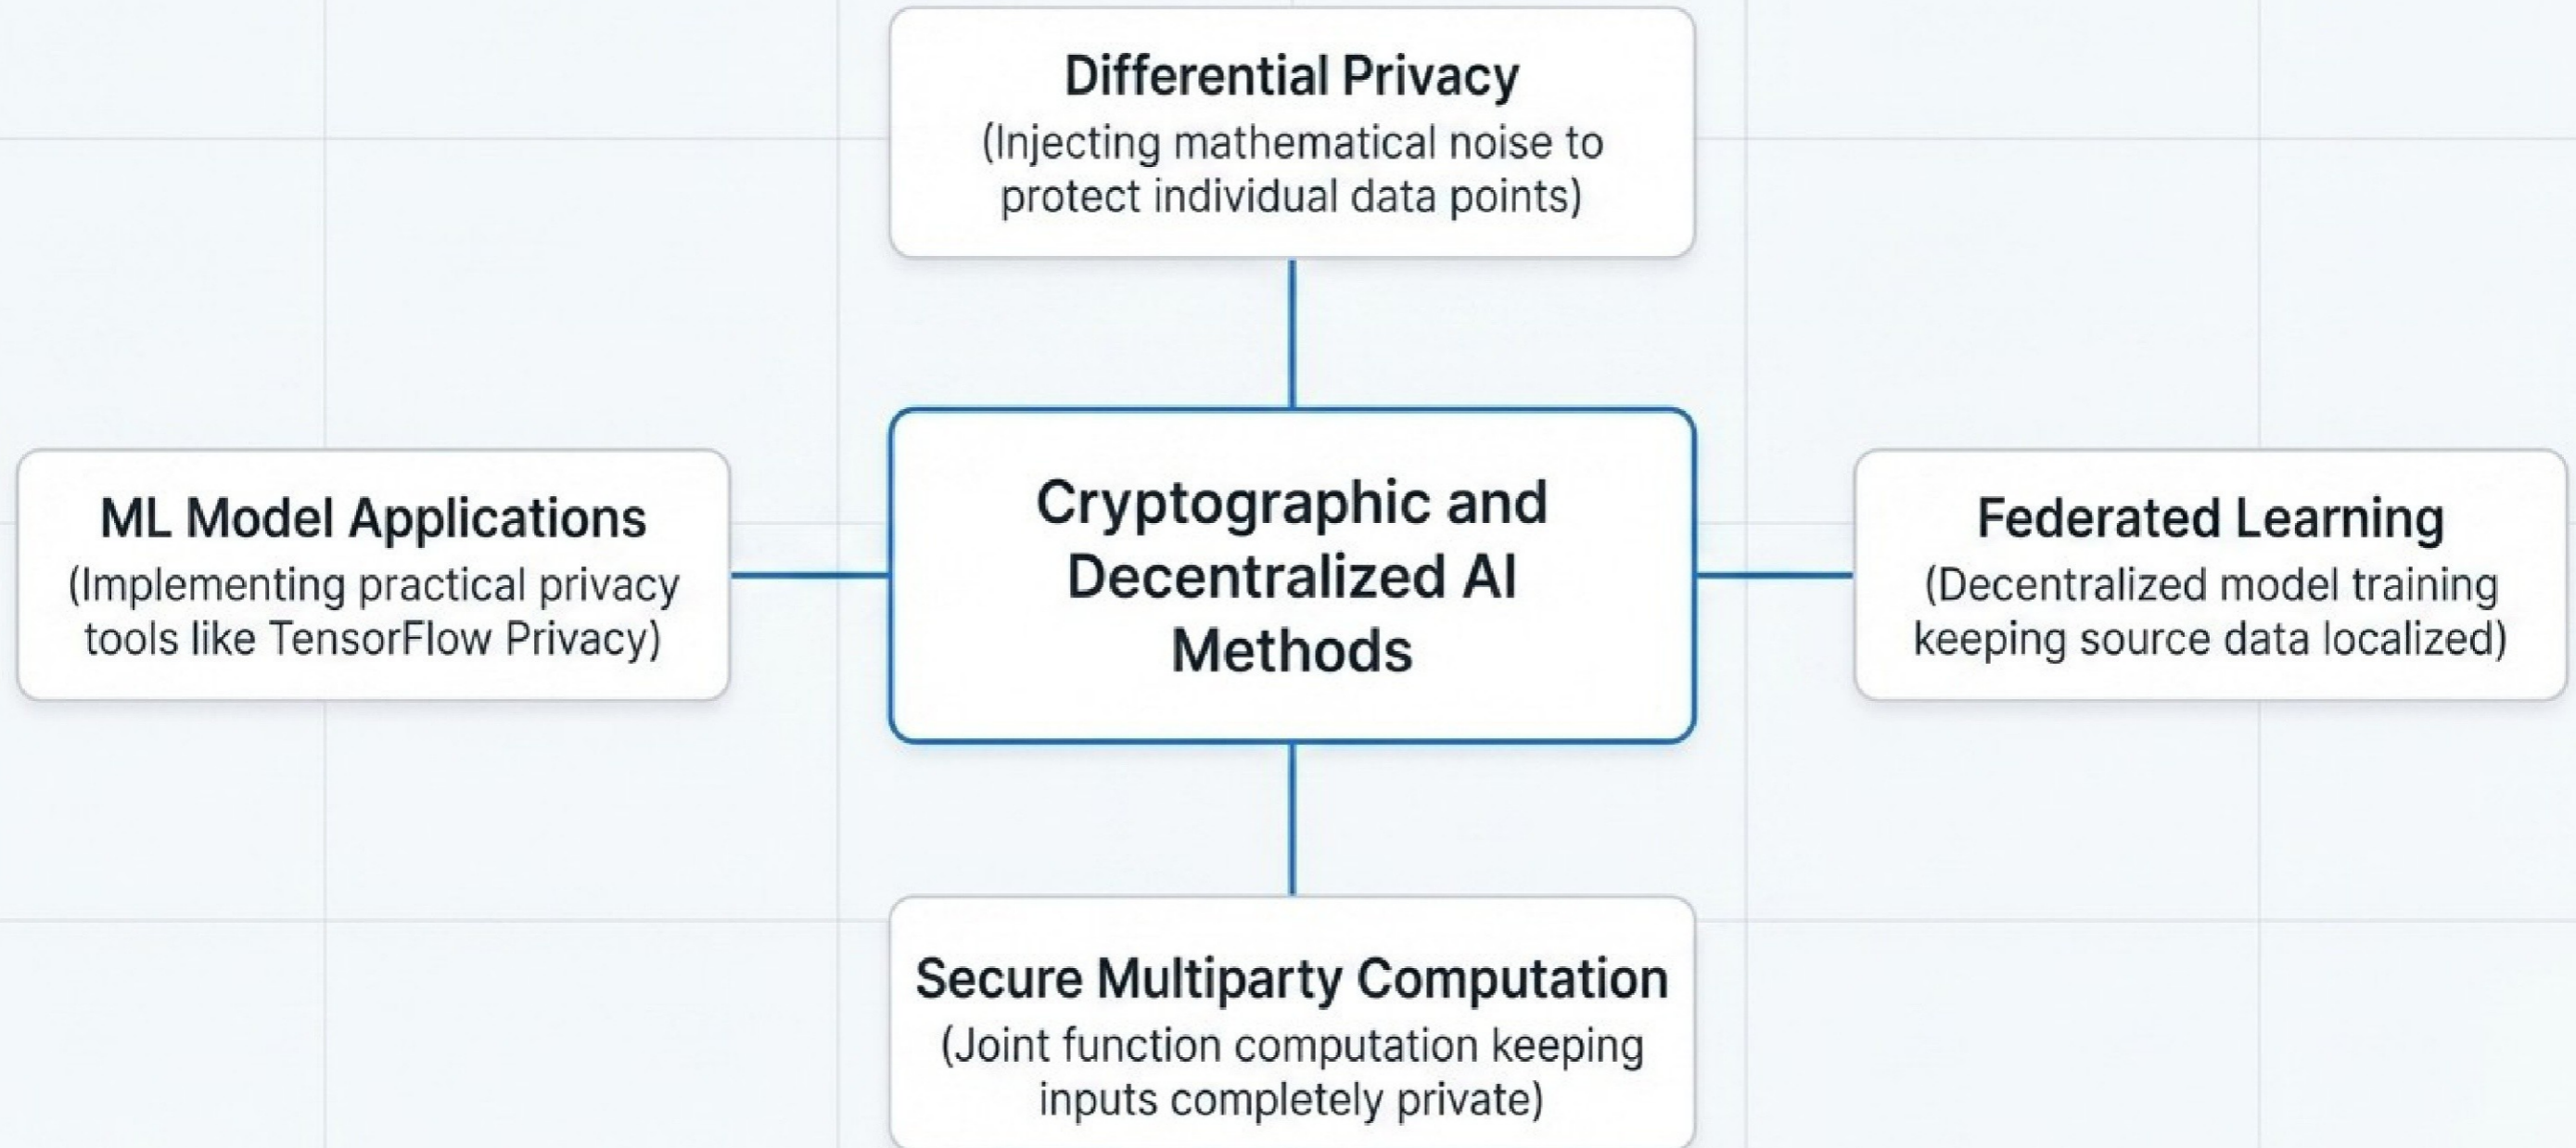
Differential Privacy
(Injecting mathematical noise to protect individual data points)

ML Model Applications
(Implementing practical privacy tools like TensorFlow Privacy)

Cryptographic and Decentralized AI Methods

Federated Learning
(Decentralized model training keeping source data localized)

Secure Multiparty Computation
(Joint function computation keeping inputs completely private)